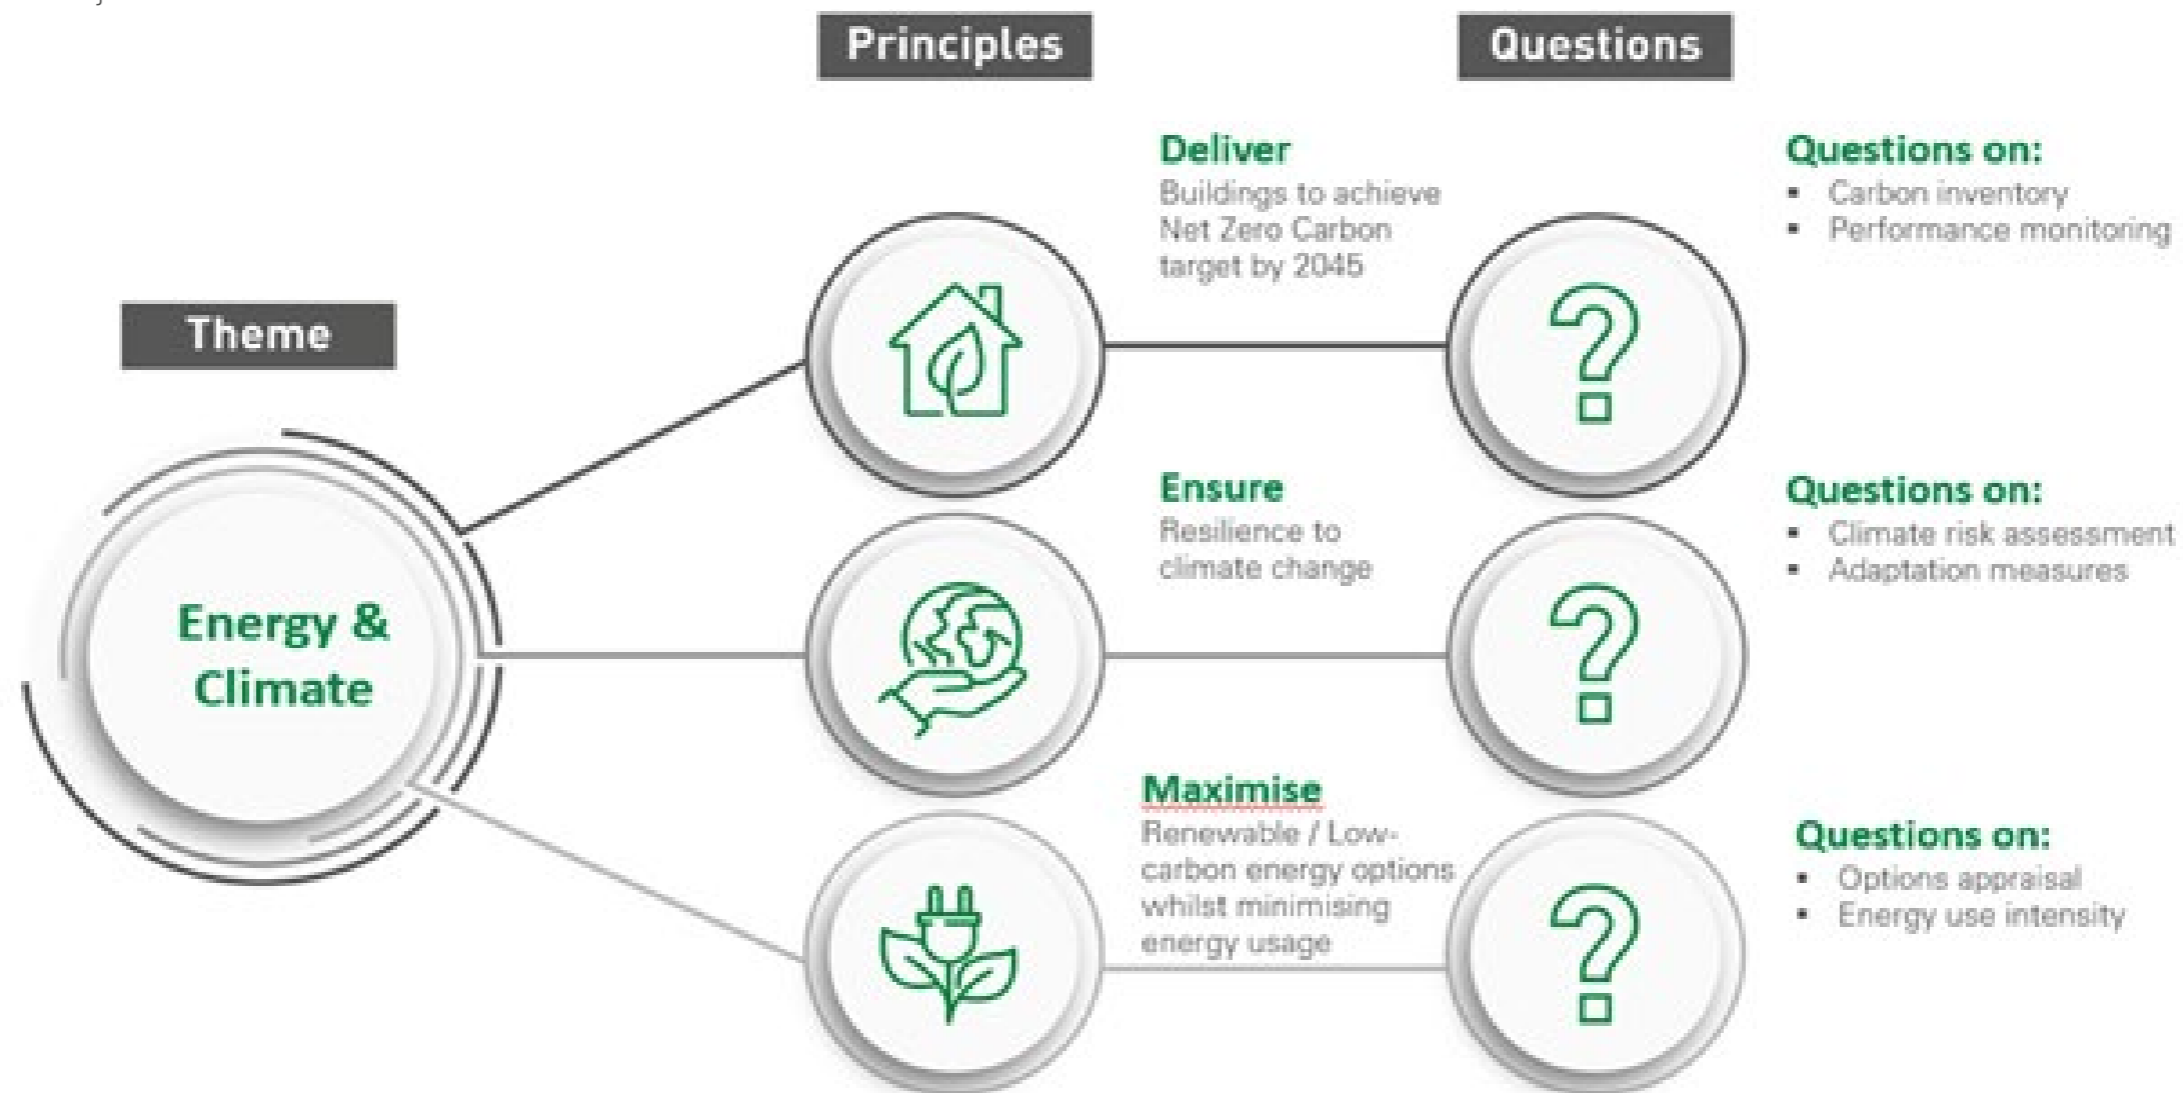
Principles

Questions

Theme

Energy & Climate

Deliver
Buildings to achieve Net Zero Carbon target by 2045

Questions on:
- Carbon inventory
- Performance monitoring

Ensure
Resilience to climate change

Questions on:
- Climate risk assessment
- Adaptation measures

Maximise
Renewable / Low-carbon energy options whilst minimising energy usage

Questions on:
- Options appraisal
- Energy use intensity